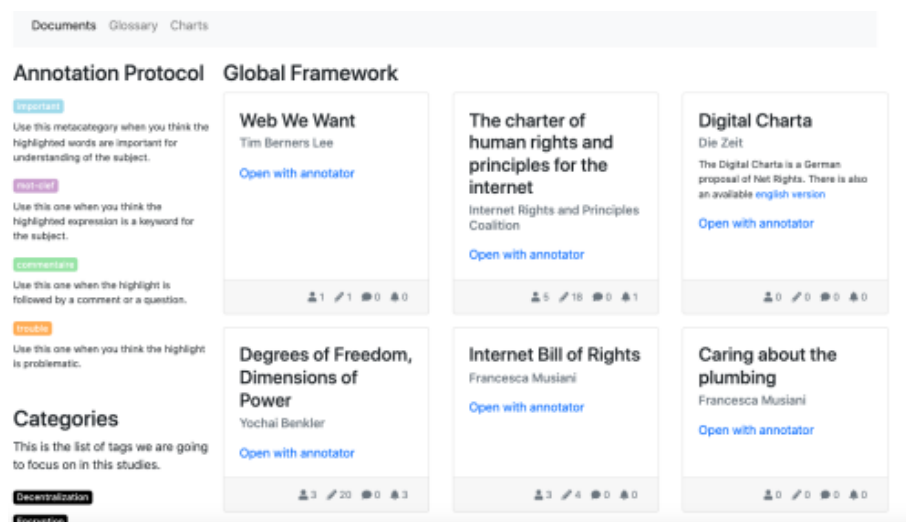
Documents Glossary Charts

Annotation Protocol

important

Use this metacategory when you think the highlighted words are important for understanding of the subject.

mot-clef

Use this one when you think the highlighted expression is a keyword for the subject.

commentaire

Use this one when the highlight is followed by a comment or a question.

trouble

Use this one when you think the highlight is problematic.

Categories

This is the list of tags we are going to focus on in this studies.

Decentralization

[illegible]

Global Framework

Web We Want

Tim Berners Lee

Open with annotator

1 1 0 0

The charter of human rights and principles for the internet

Internet Rights and Principles Coalition

Open with annotator

5 18 0 1

Digital Charta

Die Zeit

The Digital Charta is a German proposal of Net Rights. There is also an available english version

Open with annotator

0 0 0 0

Degrees of Freedom, Dimensions of Power

Yochai Benkler

Open with annotator

3 20 0 3

Internet Bill of Rights

Francesca Musiani

Open with annotator

3 4 0 0

Caring about the plumbing

Francesca Musiani

Open with annotator

0 0 0 0